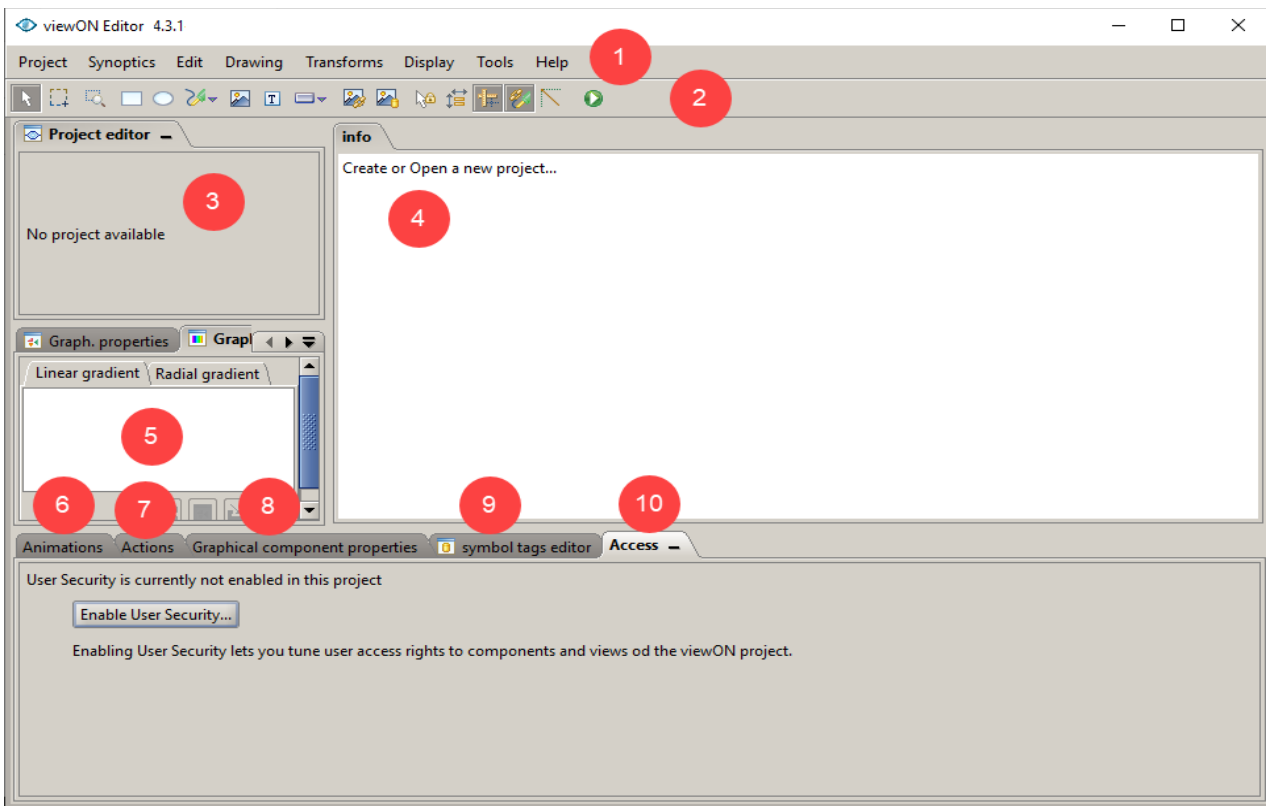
viewON Editor 4.3.1

Project Synoptics Edit Drawing Transforms Display Tools Help

1

2

Project editor

info

Create or Open a new project...

3

4

No project available

Graph. properties

Grapl

Linear gradient

Radial gradient

5

6

7

8

9

10

Animations

Actions

Graphical component properties

symbol tags editor

Access

User Security is currently not enabled in this project

Enable User Security...

Enabling User Security lets you tune user access rights to components and views od the viewON project.